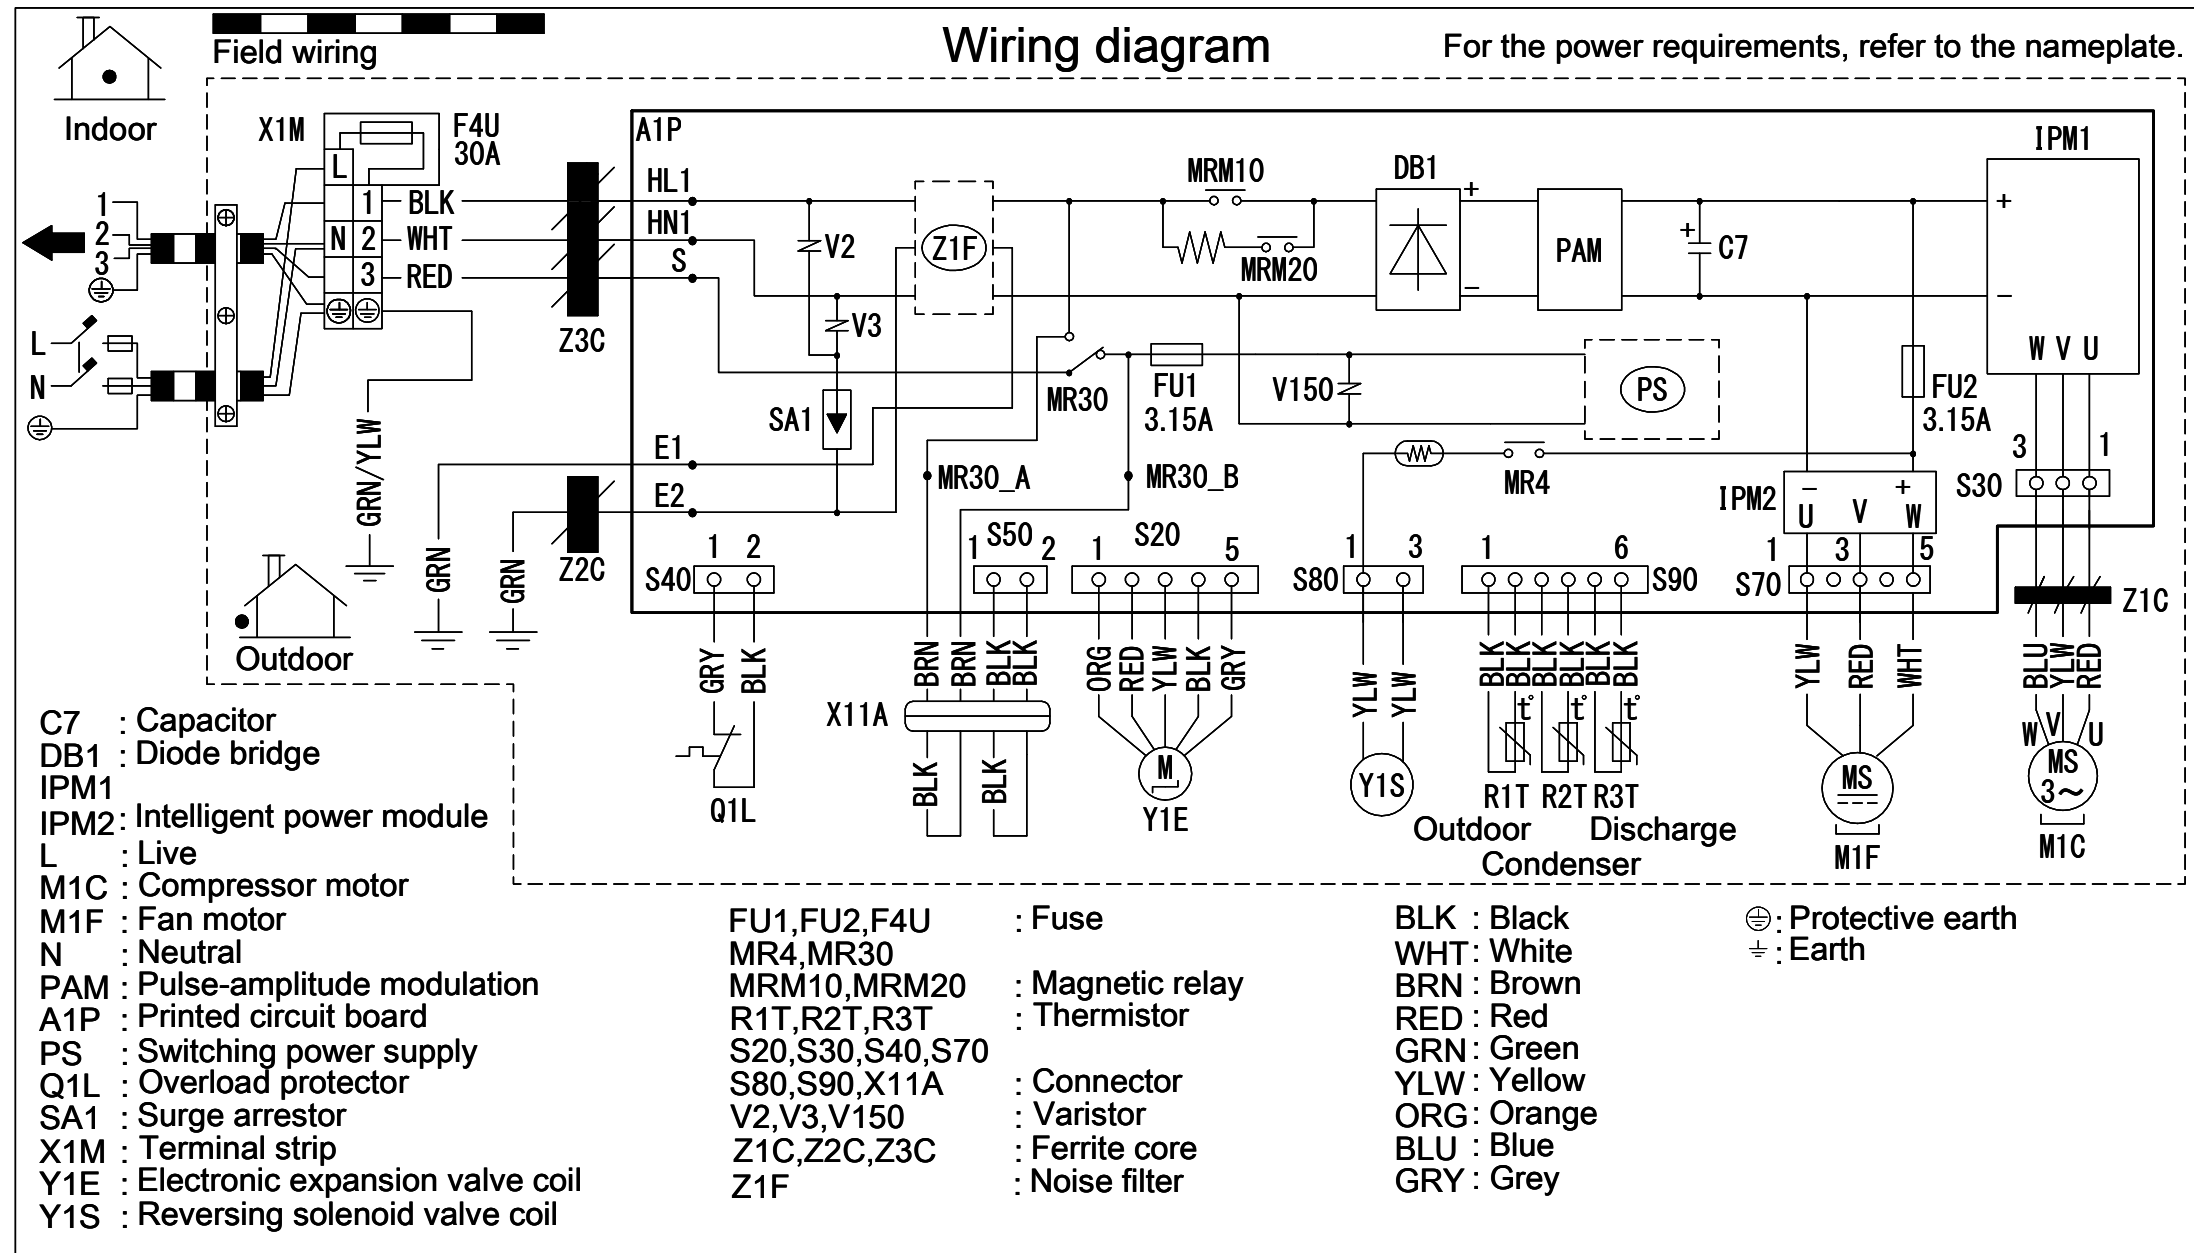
Field wiring

Wiring diagram

For the power requirements, refer to the nameplate.

Indoor

X1M

F4U 30A

L

N

1 BLK

2 WHT

3 RED

1
2
3

L

N

Z3C

A1P

HL1

HN1

S

E1

E2

Z2C

V2

V3

SA1

Z1F

MRM10

MRM20

DB1

+

−

PAM

+ C7

IPM1

+

−

W V U

MR30

FU1 3.15A

V150

PS

FU2 3.15A

MR30_A

MR30_B

MR4

IPM2

− U

V

+ W

S30

3 1

GRN/YLW

GRN

GRN

Outdoor

S40 1 2

S50 1 2

S20 1 5

S80 1 3

S90 1 6

S70 1 3 5

Z1C

GRY BLK

Q1L

BRN BRN BLK BLK

X11A

BLK BLK

ORG RED YLW BLK GRY

M

Y1E

YLW YLW

Y1S

BLK BLK BLK BLK BLK BLK

t° t° t°

R1T R2T R3T

Outdoor Condenser

Discharge

YLW RED WHT

MS

M1F

BLU YLW RED

W V U

MS 3~

M1C

C7 : Capacitor
DB1 : Diode bridge
IPM1
IPM2 : Intelligent power module
L : Live
M1C : Compressor motor
M1F : Fan motor
N : Neutral
PAM : Pulse-amplitude modulation
A1P : Printed circuit board
PS : Switching power supply
Q1L : Overload protector
SA1 : Surge arrestor
X1M : Terminal strip
Y1E : Electronic expansion valve coil
Y1S : Reversing solenoid valve coil

FU1,FU2,F4U : Fuse
MR4,MR30
MRM10,MRM20 : Magnetic relay
R1T,R2T,R3T : Thermistor
S20,S30,S40,S70
S80,S90,X11A : Connector
V2,V3,V150 : Varistor
Z1C,Z2C,Z3C : Ferrite core
Z1F : Noise filter

BLK : Black
WHT : White
BRN : Brown
RED : Red
GRN : Green
YLW : Yellow
ORG : Orange
BLU : Blue
GRY : Grey

⊜ : Protective earth
⏚ : Earth